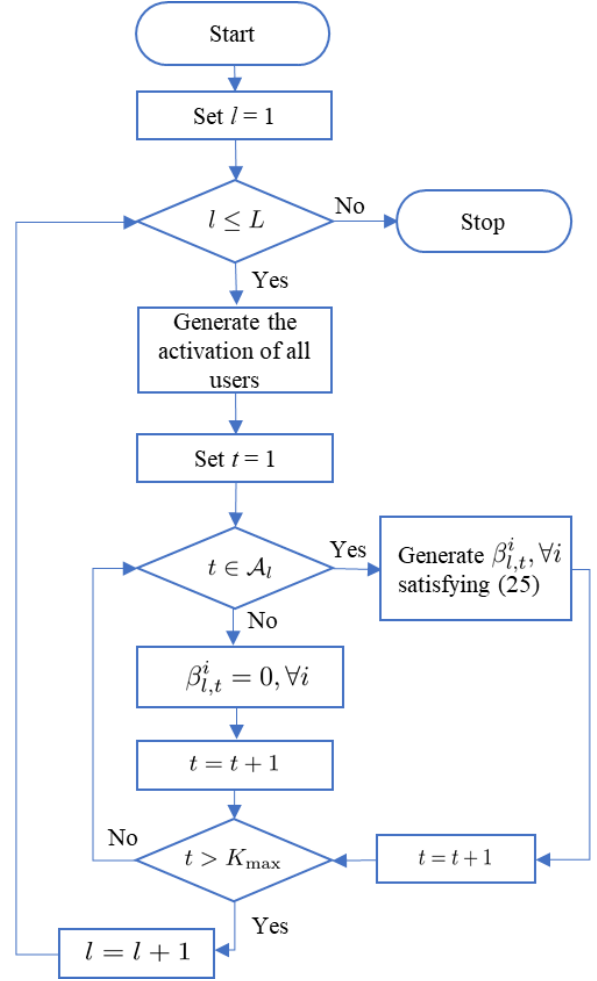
Start

Set $l = 1$

$l \leq L$

No

Stop

Yes

Generate the activation of all users

Set $t = 1$

$t \in \mathcal{A}_l$

Yes

Generate $\beta_{l,t}^{i}, \forall i$ satisfying (25)

No

$\beta_{l,t}^{i} = 0, \forall i$

$t = t + 1$

No

$t > K_{\max}$

$t = t + 1$

Yes

$l = l + 1$